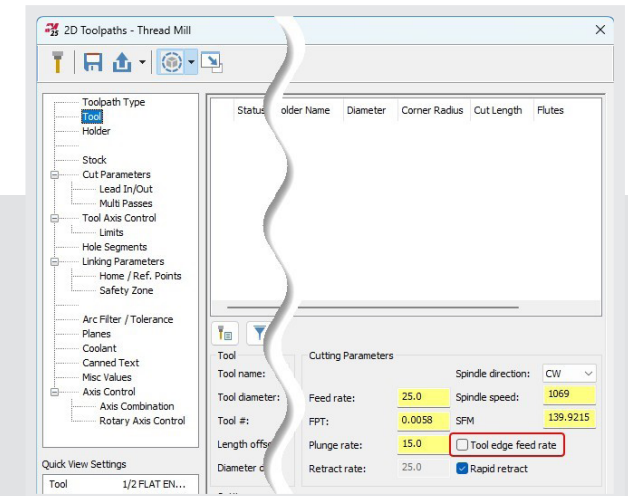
2D Toolpaths - Thread Mill

Toolpath Type
Tool
Holder
Stock
Cut Parameters
Lead In/Out
Multi Passes
Tool Axis Control
Limits
Hole Segments
Linking Parameters
Home / Ref. Points
Safety Zone
Arc Filter / Tolerance
Planes
Coolant
Canned Text
Misc Values
Axis Control
Axis Combination
Rotary Axis Control

Quick View Settings
Tool 1/2 FLAT EN...

| Status | older Name | Diameter | Corner Radius | Cut Length | Flutes |
|---|---|---|---|---|---|

Tool
Tool name:
Tool diameter:
Tool #:
Length offs
Diameter o

Cutting Parameters
Feed rate: 25.0
FPT: 0.0058
Plunge rate: 15.0
Retract rate: 25.0
Spindle direction: CW
Spindle speed: 1069
SFM 139.9215
Tool edge feed rate
Rapid retract